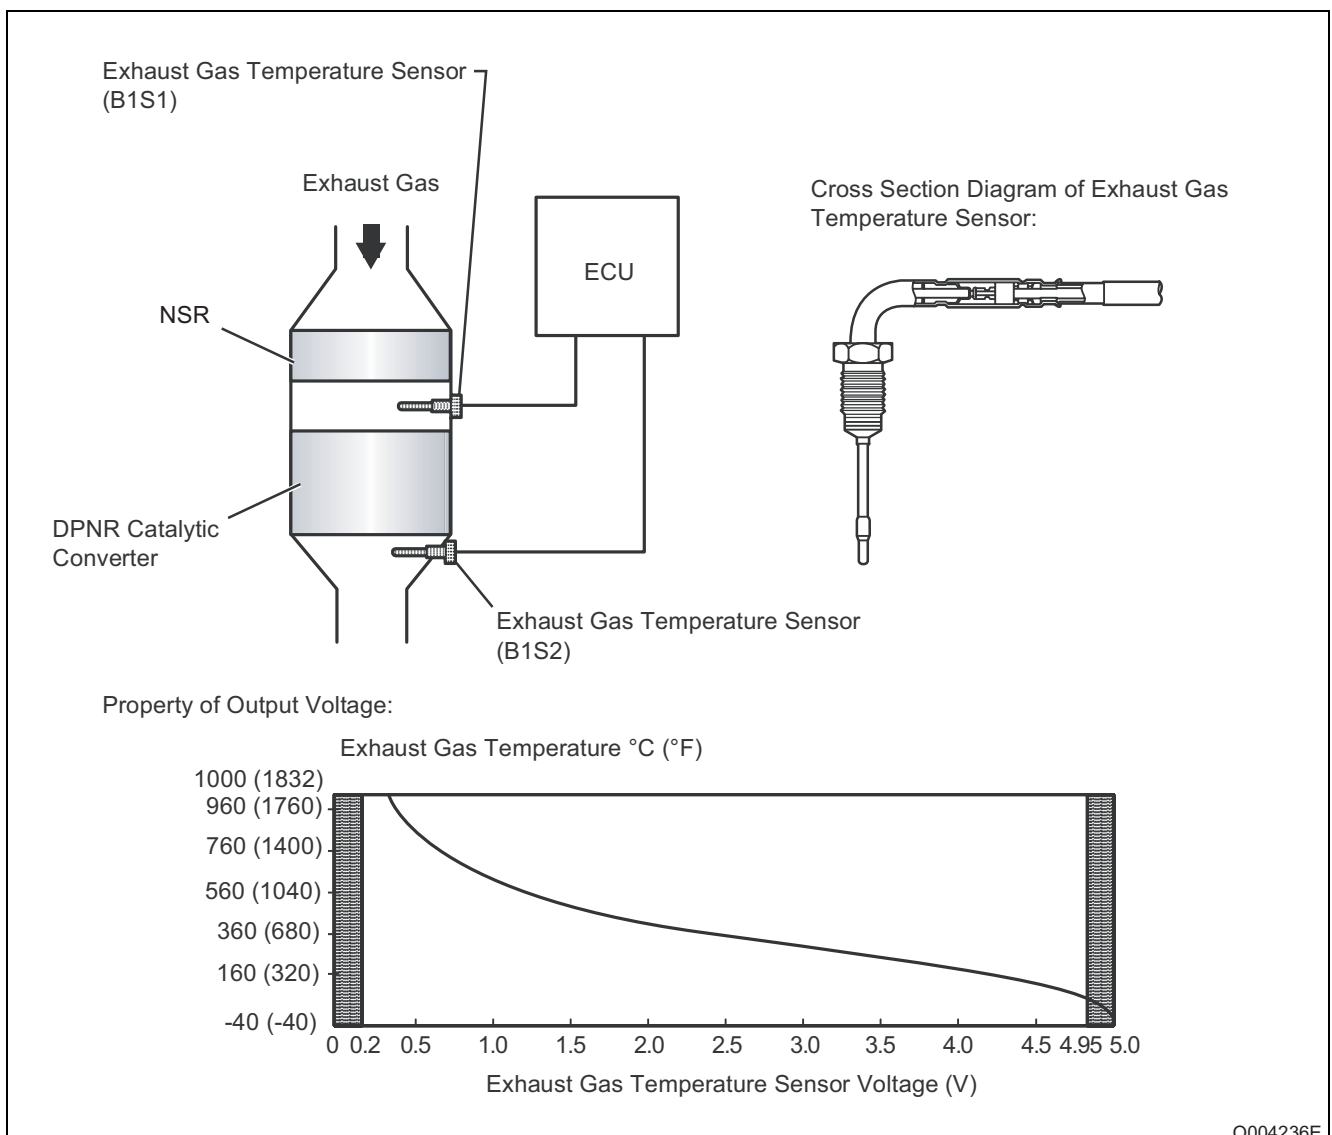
Exhaust Gas Temperature Sensor (B1S1)

Exhaust Gas

ECU

Cross Section Diagram of Exhaust Gas Temperature Sensor:

NSR

DPNR Catalytic Converter

Exhaust Gas Temperature Sensor (B1S2)

Property of Output Voltage:

Exhaust Gas Temperature °C (°F)

1000 (1832)
960 (1760)
760 (1400)
560 (1040)
360 (680)
160 (320)
-40 (-40)

0 0.2 0.5 1.0 1.5 2.0 2.5 3.0 3.5 4.0 4.5 4.95 5.0

Exhaust Gas Temperature Sensor Voltage (V)

Q004236E